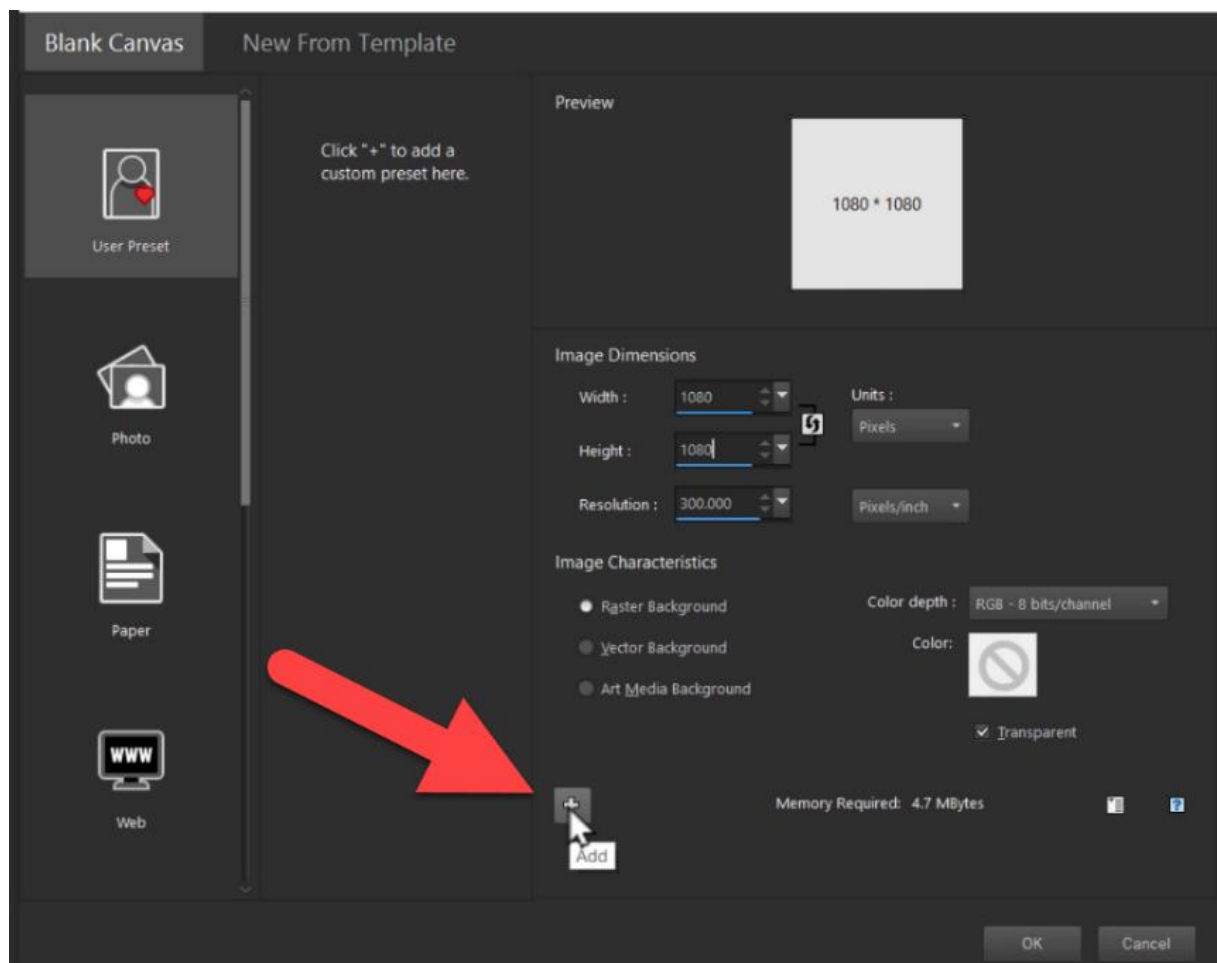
Blank Canvas
New From Template

User Preset

Photo

Paper

WWW

Web

Click "+" to add a custom preset here.

Preview

1080 * 1080

Image Dimensions

Width : 1080

Height : 1080

Resolution : 300.000

Units :

Pixels

Pixels/inch

Image Characteristics

Raster Background

Vector Background

Art Media Background

Color depth : RGB - 8 bits/channel

Color:

Transparent

+

Add

Memory Required: 4.7 MBytes

OK

Cancel